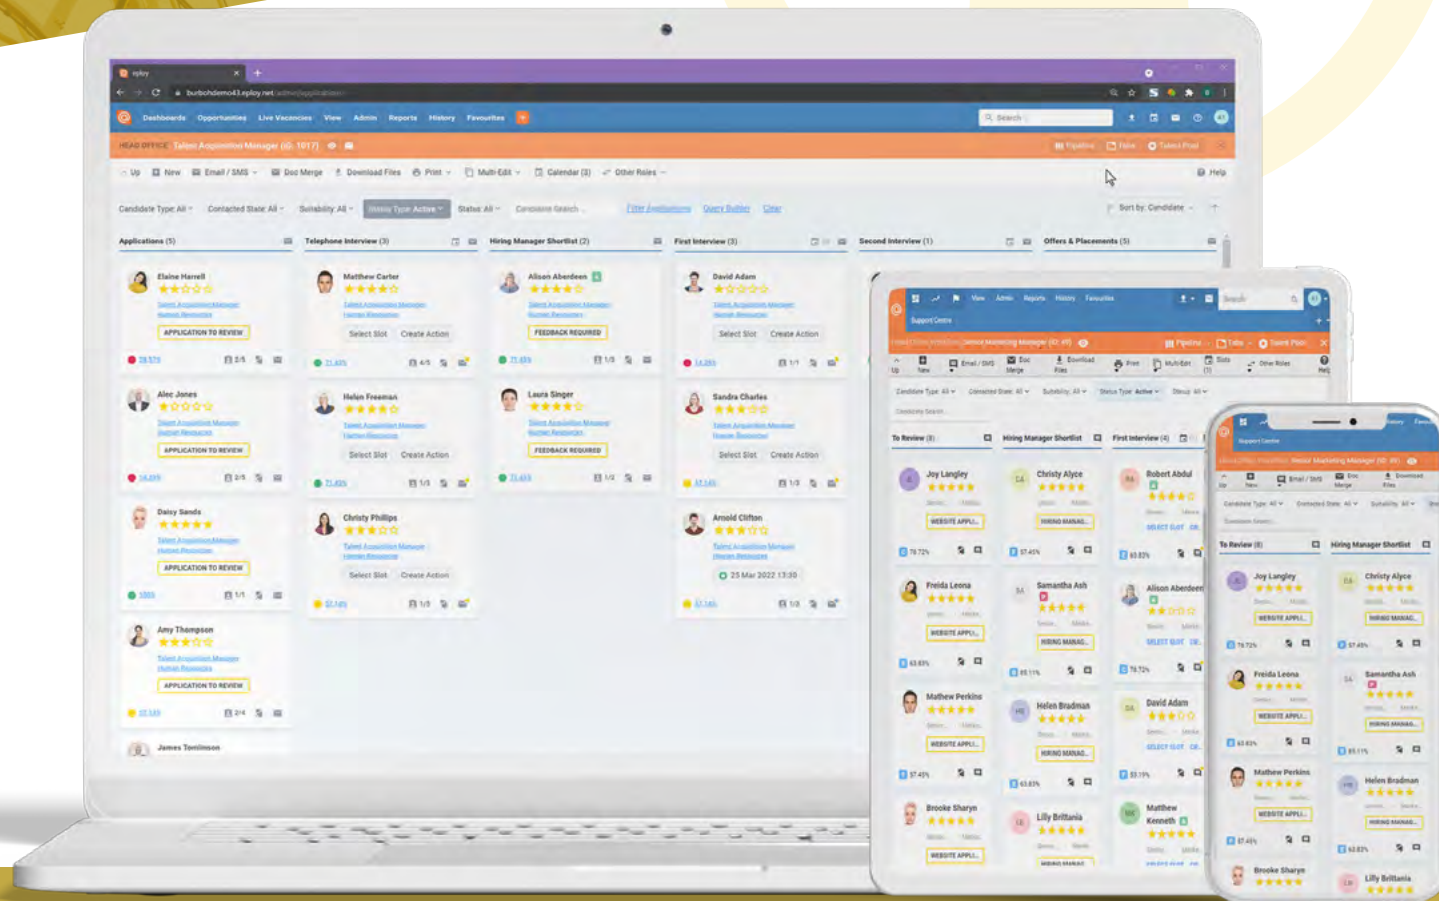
Dashboards Opportunities Live Vacancies View Admin Reports History Favourites

Search

HEAD OFFICE: Talent Acquisition Manager (ID: 1017)

Pipeline Tabs Talent Pool

Up New Email / SMS Doc Merge Download Files Print Multi-Edit Calendar (3) Other Roles Help

Candidate Type: All Contacted State: All Suitability: All History Type: Active Status: All Candidate Search Filter Applications Query Builder Clear Sort by: Candidate

Applications (5)

Elaine Harrell
Talent Acquisition Manager
Human Resources
APPLICATION TO REVIEW

Alec Jones
Talent Acquisition Manager
Human Resources
APPLICATION TO REVIEW

Daisy Sands
Talent Acquisition Manager
Human Resources
APPLICATION TO REVIEW

Amy Thompson
Talent Acquisition Manager
Human Resources
APPLICATION TO REVIEW

James Tomlinson

Telephone Interview (3)

Matthew Carter
Talent Acquisition Manager
Human Resources
Select Slot Create Action

Helen Freeman
Talent Acquisition Manager
Human Resources
Select Slot Create Action

Christy Phillips
Talent Acquisition Manager
Human Resources
Select Slot Create Action

Hiring Manager Shortlist (2)

Alison Aberdeen
Talent Acquisition Manager
Human Resources
FEEDBACK REQUIRED

Laura Singer
Talent Acquisition Manager
Human Resources
FEEDBACK REQUIRED

First Interview (3)

David Adam
Talent Acquisition Manager
Human Resources
Select Slot Create Action

Sandra Charles
Talent Acquisition Manager
Human Resources
Select Slot Create Action

Arnold Clifton
Talent Acquisition Manager
Human Resources
25 Mar 2022 13:30

Second Interview (1)

Offers & Placements (5)

Support Centre

Pipeline Tabs Talent Pool

To Review (8)

Joy Langley
WEBSITE APPLI...

Freida Leona
WEBSITE APPLI...

Mathew Perkins
WEBSITE APPLI...

Brooke Sharyn
WEBSITE APPLI...

Hiring Manager Shortlist

Christy Alyce
HIRING MANAG...

Samantha Ash
HIRING MANAG...

Helen Bradman
HIRING MANAG...

Lilly Brittania

First Interview (4)

Robert Abdul
SELECT SLOT

Alison Aberdeen
SELECT SLOT

David Adam
SELECT SLOT

Matthew Kenneth

To Review (8)

Joy Langley
WEBSITE APPLI...

Freida Leona
WEBSITE APPLI...

Mathew Perkins
WEBSITE APPLI...

Brooke Sharye

Hiring Manager Shortlist

Christy Alyce
HIRING MANAG...

Samantha Ash
HIRING MANAG...

Helen Bradman
HIRING MANAG...

Lilly Brittania